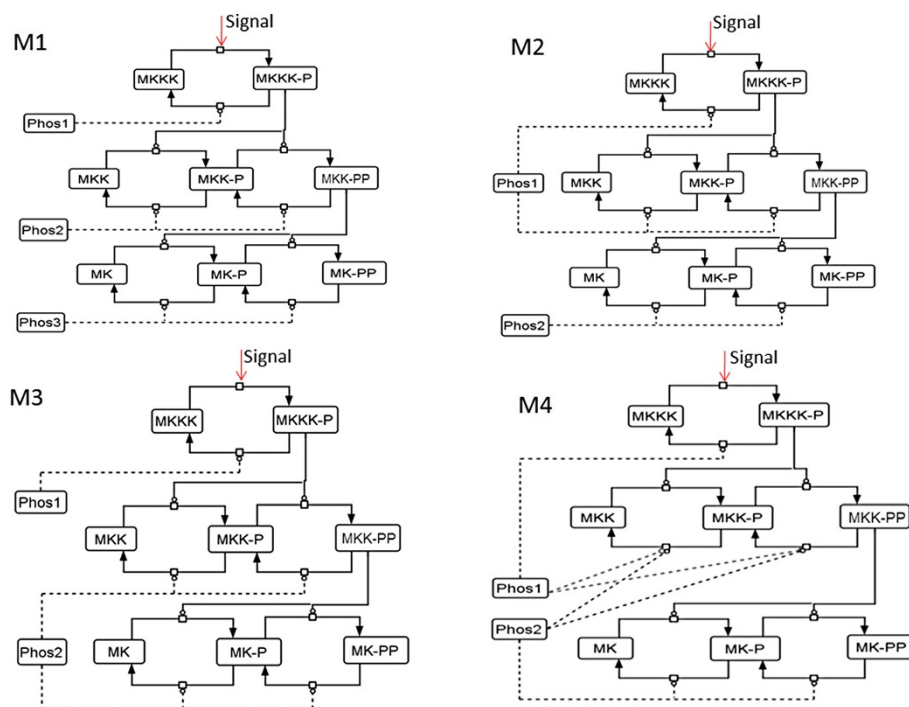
M1
Signal
MKKK
MKKK-P
Phos1
MKK
MKK-P
MKK-PP
Phos2
MK
MK-P
MK-PP
Phos3

M2
Signal
MKKK
MKKK-P
Phos1
MKK
MKK-P
MKK-PP
MK
MK-P
MK-PP
Phos2

M3
Signal
MKKK
MKKK-P
Phos1
MKK
MKK-P
MKK-PP
Phos2
MK
MK-P
MK-PP

M4
Signal
MKKK
MKKK-P
MKK
MKK-P
MKK-PP
Phos1
Phos2
MK
MK-P
MK-PP